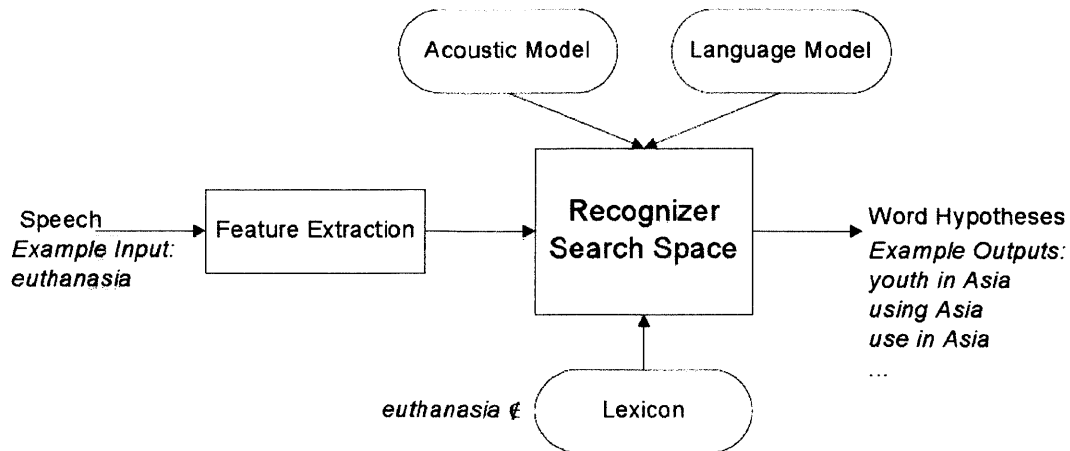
Acoustic Model

Language Model

Speech
Example Input:
euthanasia

Feature Extraction

Recognizer
Search Space

Word Hypotheses
Example Outputs:
youth in Asia
using Asia
use in Asia
...

euthanasia $\notin$

Lexicon